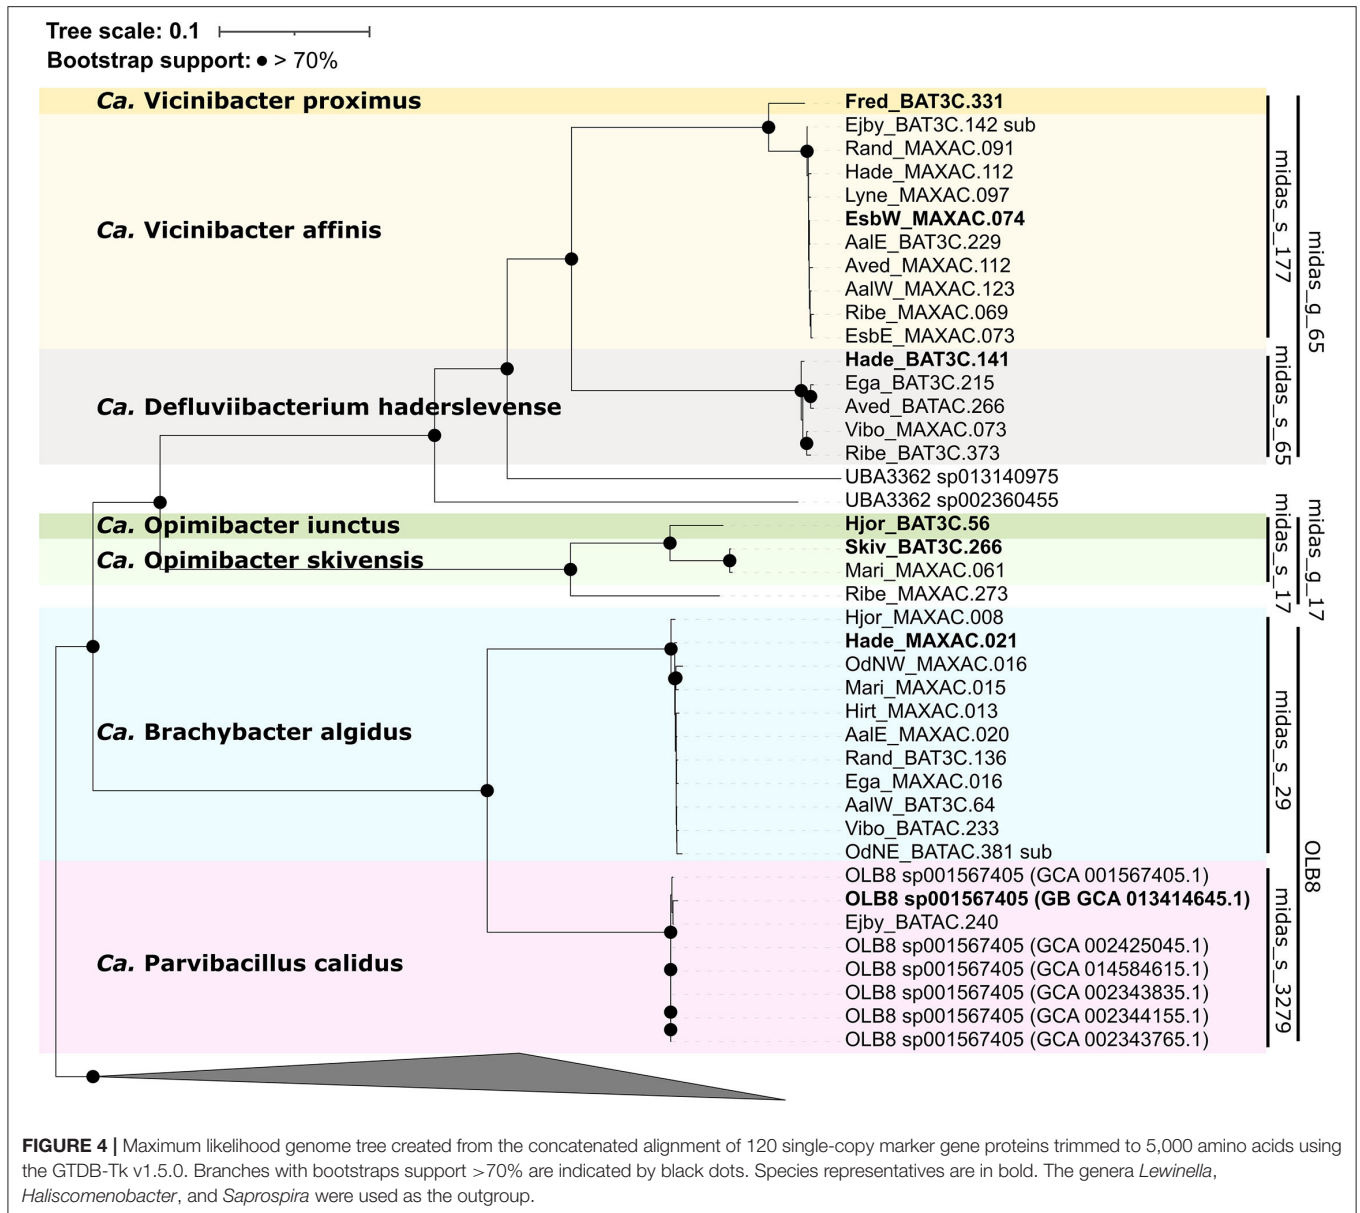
Tree scale: 0.1
Bootstrap support: ● > 70%

Ca. Vicinibacter proximus
Ca. Vicinibacter affinis
Ca. Defluviibacterium haderslevense
Ca. Opimibacter iunctus
Ca. Opimibacter skivensis
Ca. Brachybacter algidus
Ca. Parvibacillus calidus

Fred_BAT3C.331
Ejby_BAT3C.142 sub
Rand_MAXAC.091
Hade_MAXAC.112
Lyne_MAXAC.097
EsbW_MAXAC.074
AalE_BAT3C.229
Aved_MAXAC.112
AalW_MAXAC.123
Ribe_MAXAC.069
EsbE_MAXAC.073
Hade_BAT3C.141
Ega_BAT3C.215
Aved_BATAC.266
Vibo_MAXAC.073
Ribe_BAT3C.373
UBA3362 sp013140975
UBA3362 sp002360455
Hjor_BAT3C.56
Skiv_BAT3C.266
Mari_MAXAC.061
Ribe_MAXAC.273
Hjor_MAXAC.008
Hade_MAXAC.021
OdNW_MAXAC.016
Mari_MAXAC.015
Hirt_MAXAC.013
AalE_MAXAC.020
Rand_BAT3C.136
Ega_MAXAC.016
AalW_BAT3C.64
Vibo_BATAC.233
OdNE_BATAC.381 sub
OLB8 sp001567405 (GCA 001567405.1)
OLB8 sp001567405 (GB GCA 013414645.1)
Ejby_BATAC.240
OLB8 sp001567405 (GCA 002425045.1)
OLB8 sp001567405 (GCA 014584615.1)
OLB8 sp001567405 (GCA 002343835.1)
OLB8 sp001567405 (GCA 002344155.1)
OLB8 sp001567405 (GCA 002343765.1)

midas_s_177
midas_s_65
midas_g_65
midas_s_17
midas_g_17
midas_s_29
midas_s_3279
OLB8

FIGURE 4 | Maximum likelihood genome tree created from the concatenated alignment of 120 single-copy marker gene proteins trimmed to 5,000 amino acids using the GTDB-Tk v1.5.0. Branches with bootstraps support >70% are indicated by black dots. Species representatives are in bold. The genera Lewinella, Haliscomenobacter, and Saprospira were used as the outgroup.